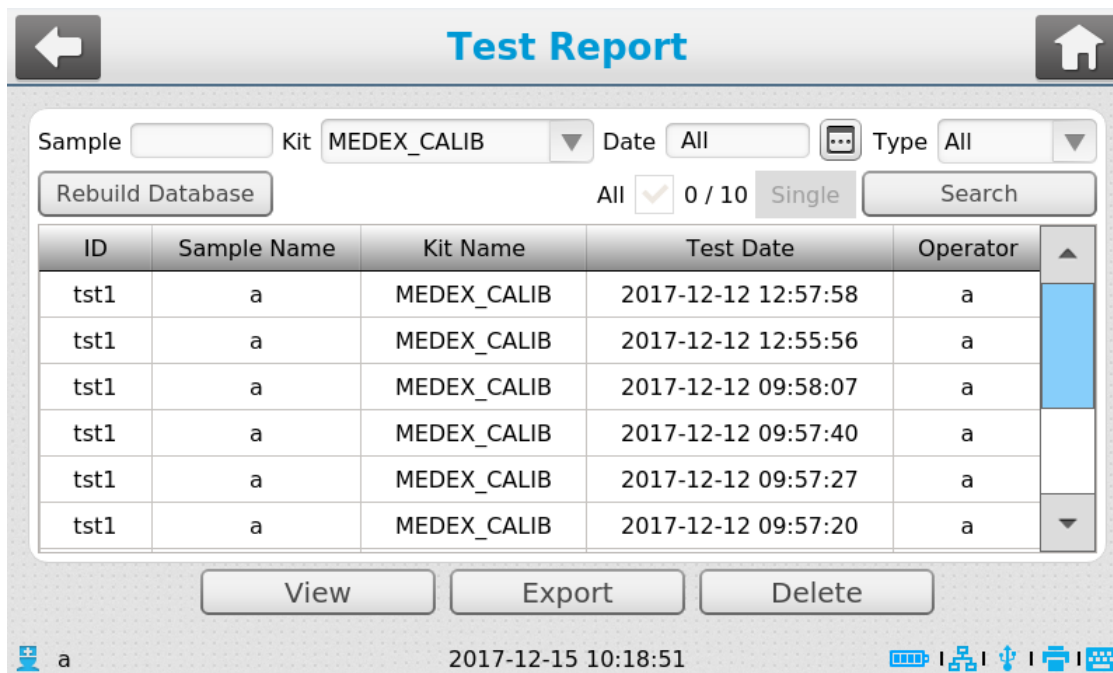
Test Report

Sample Kit MEDEX_CALIB Date All Type All

Rebuild Database All 0 / 10 Single Search

| ID | Sample Name | Kit Name | Test Date | Operator |
|---|---|---|---|---|
| tst1 | a | MEDEX_CALIB | 2017-12-12 12:57:58 | a |
| tst1 | a | MEDEX_CALIB | 2017-12-12 12:55:56 | a |
| tst1 | a | MEDEX_CALIB | 2017-12-12 09:58:07 | a |
| tst1 | a | MEDEX_CALIB | 2017-12-12 09:57:40 | a |
| tst1 | a | MEDEX_CALIB | 2017-12-12 09:57:27 | a |
| tst1 | a | MEDEX_CALIB | 2017-12-12 09:57:20 | a |

View Export Delete

a 2017-12-15 10:18:51